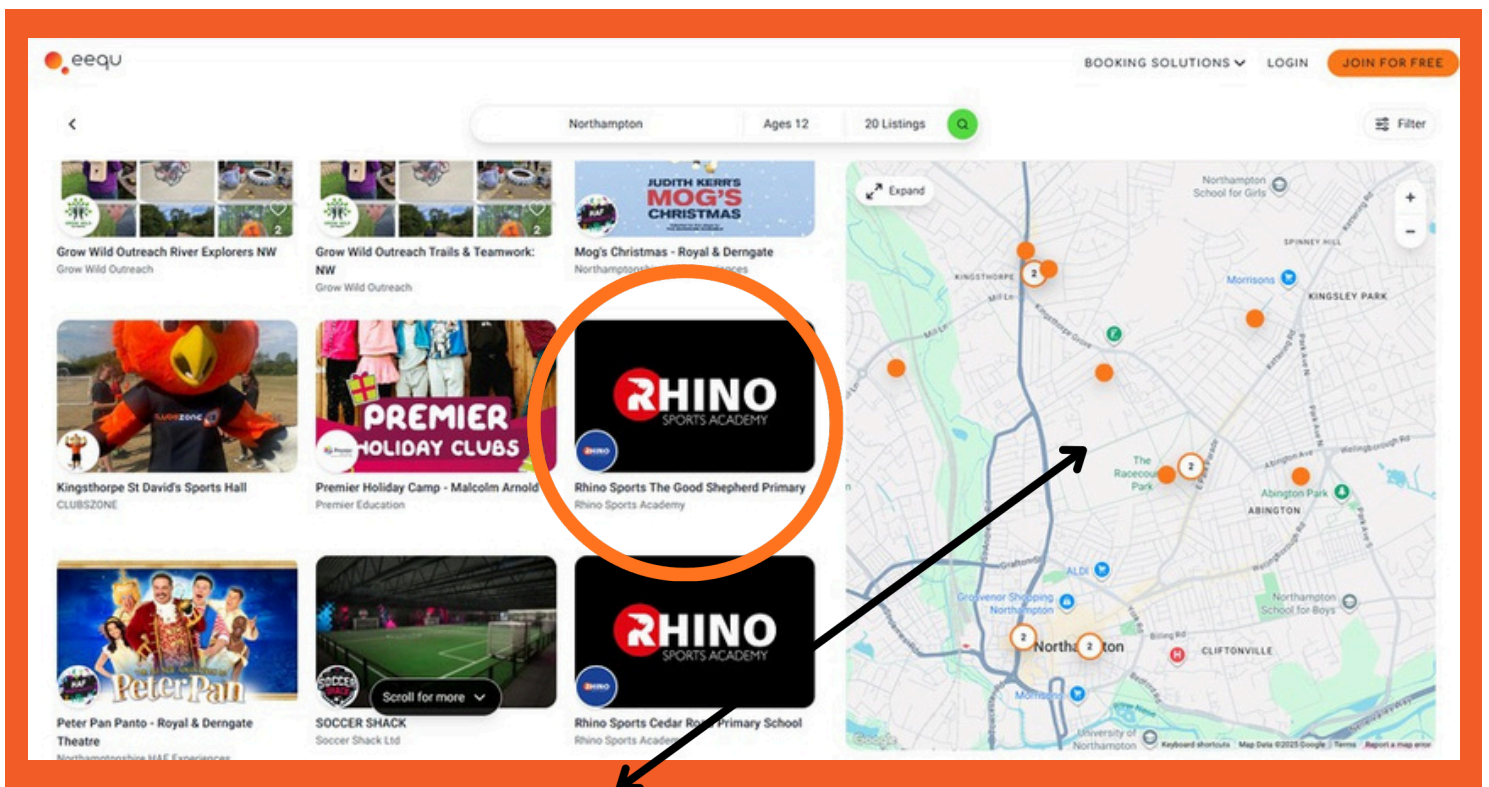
eequ

BOOKING SOLUTIONS LOGIN JOIN FOR FREE

Northampton Ages 12 20 Listings

Filter

Grow Wild Outreach River Explorers NW
Grow Wild Outreach

Grow Wild Outreach Trails & Teamwork: NW
Grow Wild Outreach

JUDITH KERR'S MOG'S CHRISTMAS

Mog's Christmas - Royal & Derngate
Northamptonsh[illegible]ences

Kingsthorpe St David's Sports Hall
CLUBSZONE

PREMIER HOLIDAY CLUBS

Premier Holiday Camp - Malcolm Arnold
Premier Education

RHINO SPORTS ACADEMY

Rhino Sports The Good Shepherd Primary
Rhino Sports Academy

Peter Pan

Peter Pan Panto - Royal & Derngate Theatre
Northamptonshire HAF Experiences

SOCCER SHACK
Soccer Shack Ltd

Scroll for more

RHINO SPORTS ACADEMY

Rhino Sports Cedar Ro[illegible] Primary School
Rhino Sports Acad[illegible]

Expand

Northampton School for Girls
SPINNEY HILL
KINGSTHORPE
Morrisons
KINGSLEY PARK
The Racecourse Park
Abington Park
ABINGTON
ALDI
Grosvenor Shopping Northampton
Northampton School for Boys
Northampton
CLIFTONVILLE
University of Northampton
Google
Keyboard shortcuts Map Data ©2025 Google Terms Report a map error